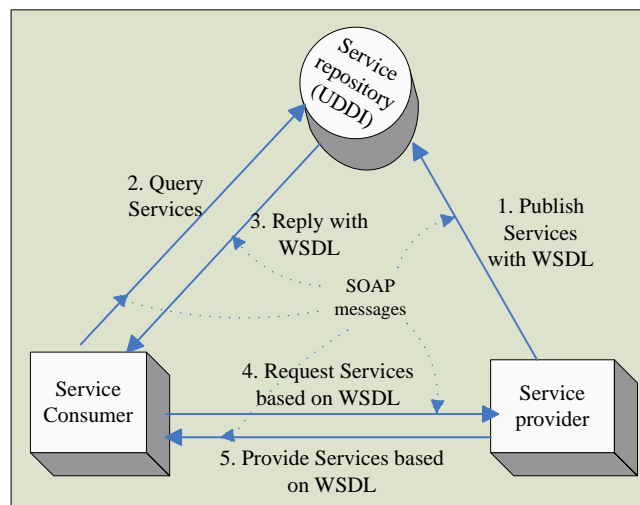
Service repository (UDDI)

2. Query Services

3. Reply with WSDL

1. Publish Services with WSDL

SOAP messages

Service Consumer

4. Request Services based on WSDL

Service provider

5. Provide Services based on WSDL